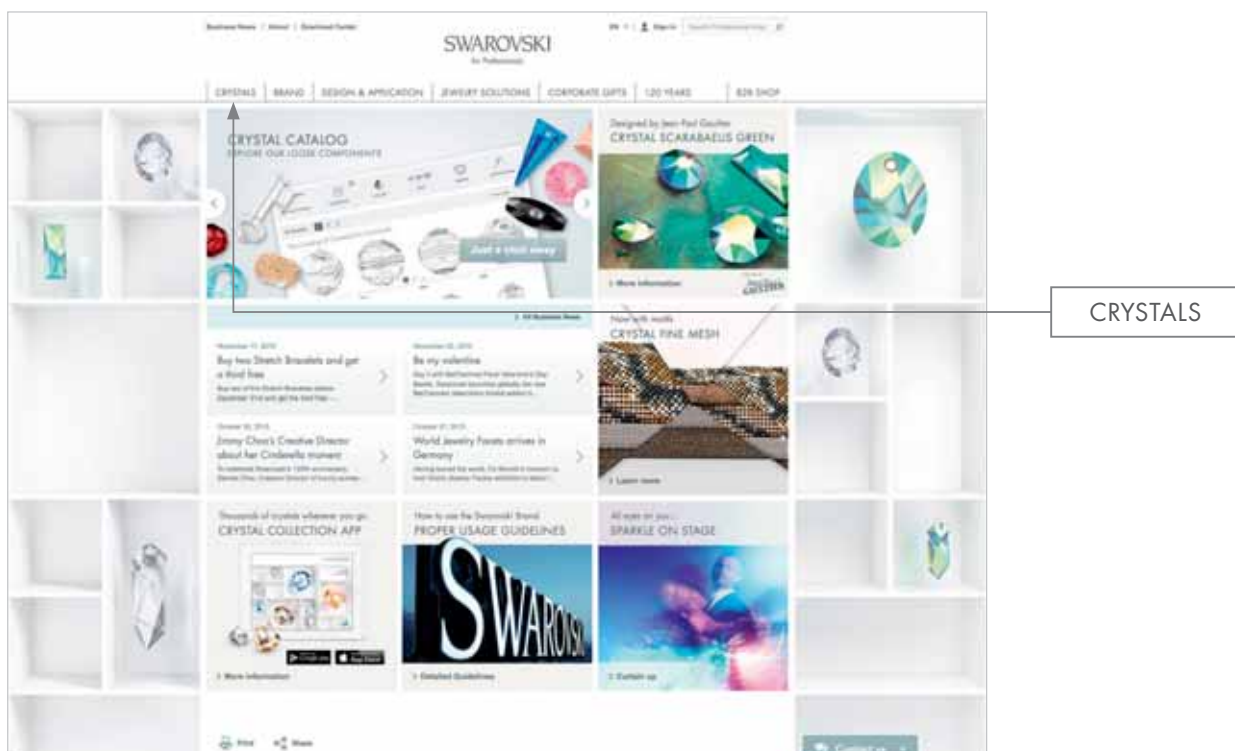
Business News | About | Download Center

SWAROVSKI
for Professionals

EN | Sign In

CRYSTALS | BRAND | DESIGN & APPLICATION | JEWELRY SOLUTIONS | CORPORATE GIFTS | 120 YEARS | B2B SHOP

CRYSTAL CATALOG
EXPLORE OUR LOOSE COMPONENTS

Just a click away

Designed by Jean Paul Gaultier
CRYSTAL SCARABAEUS GREEN

> More information

> All Business News

November 17, 2015
Buy two Stretch Bracelets and get a third free
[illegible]

November 02, 2015
Be my valentine
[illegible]

October 30, 2015
Jimmy Choo's Creative Director about her Cinderella moment
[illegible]

October 21, 2015
World Jewelry Facets arrives in Germany
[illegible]

Now with motifs
CRYSTAL FINE MESH

> Learn more

CRYSTALS

Thousands of crystals wherever you go
CRYSTAL COLLECTION APP

> More information

How to use the Swarovski Brand
PROPER USAGE GUIDELINES

SWAROVSKI

> Detailed Guidelines

All eyes on you...
SPARKLE ON STAGE

> Curtain up

Print Share

Contact us